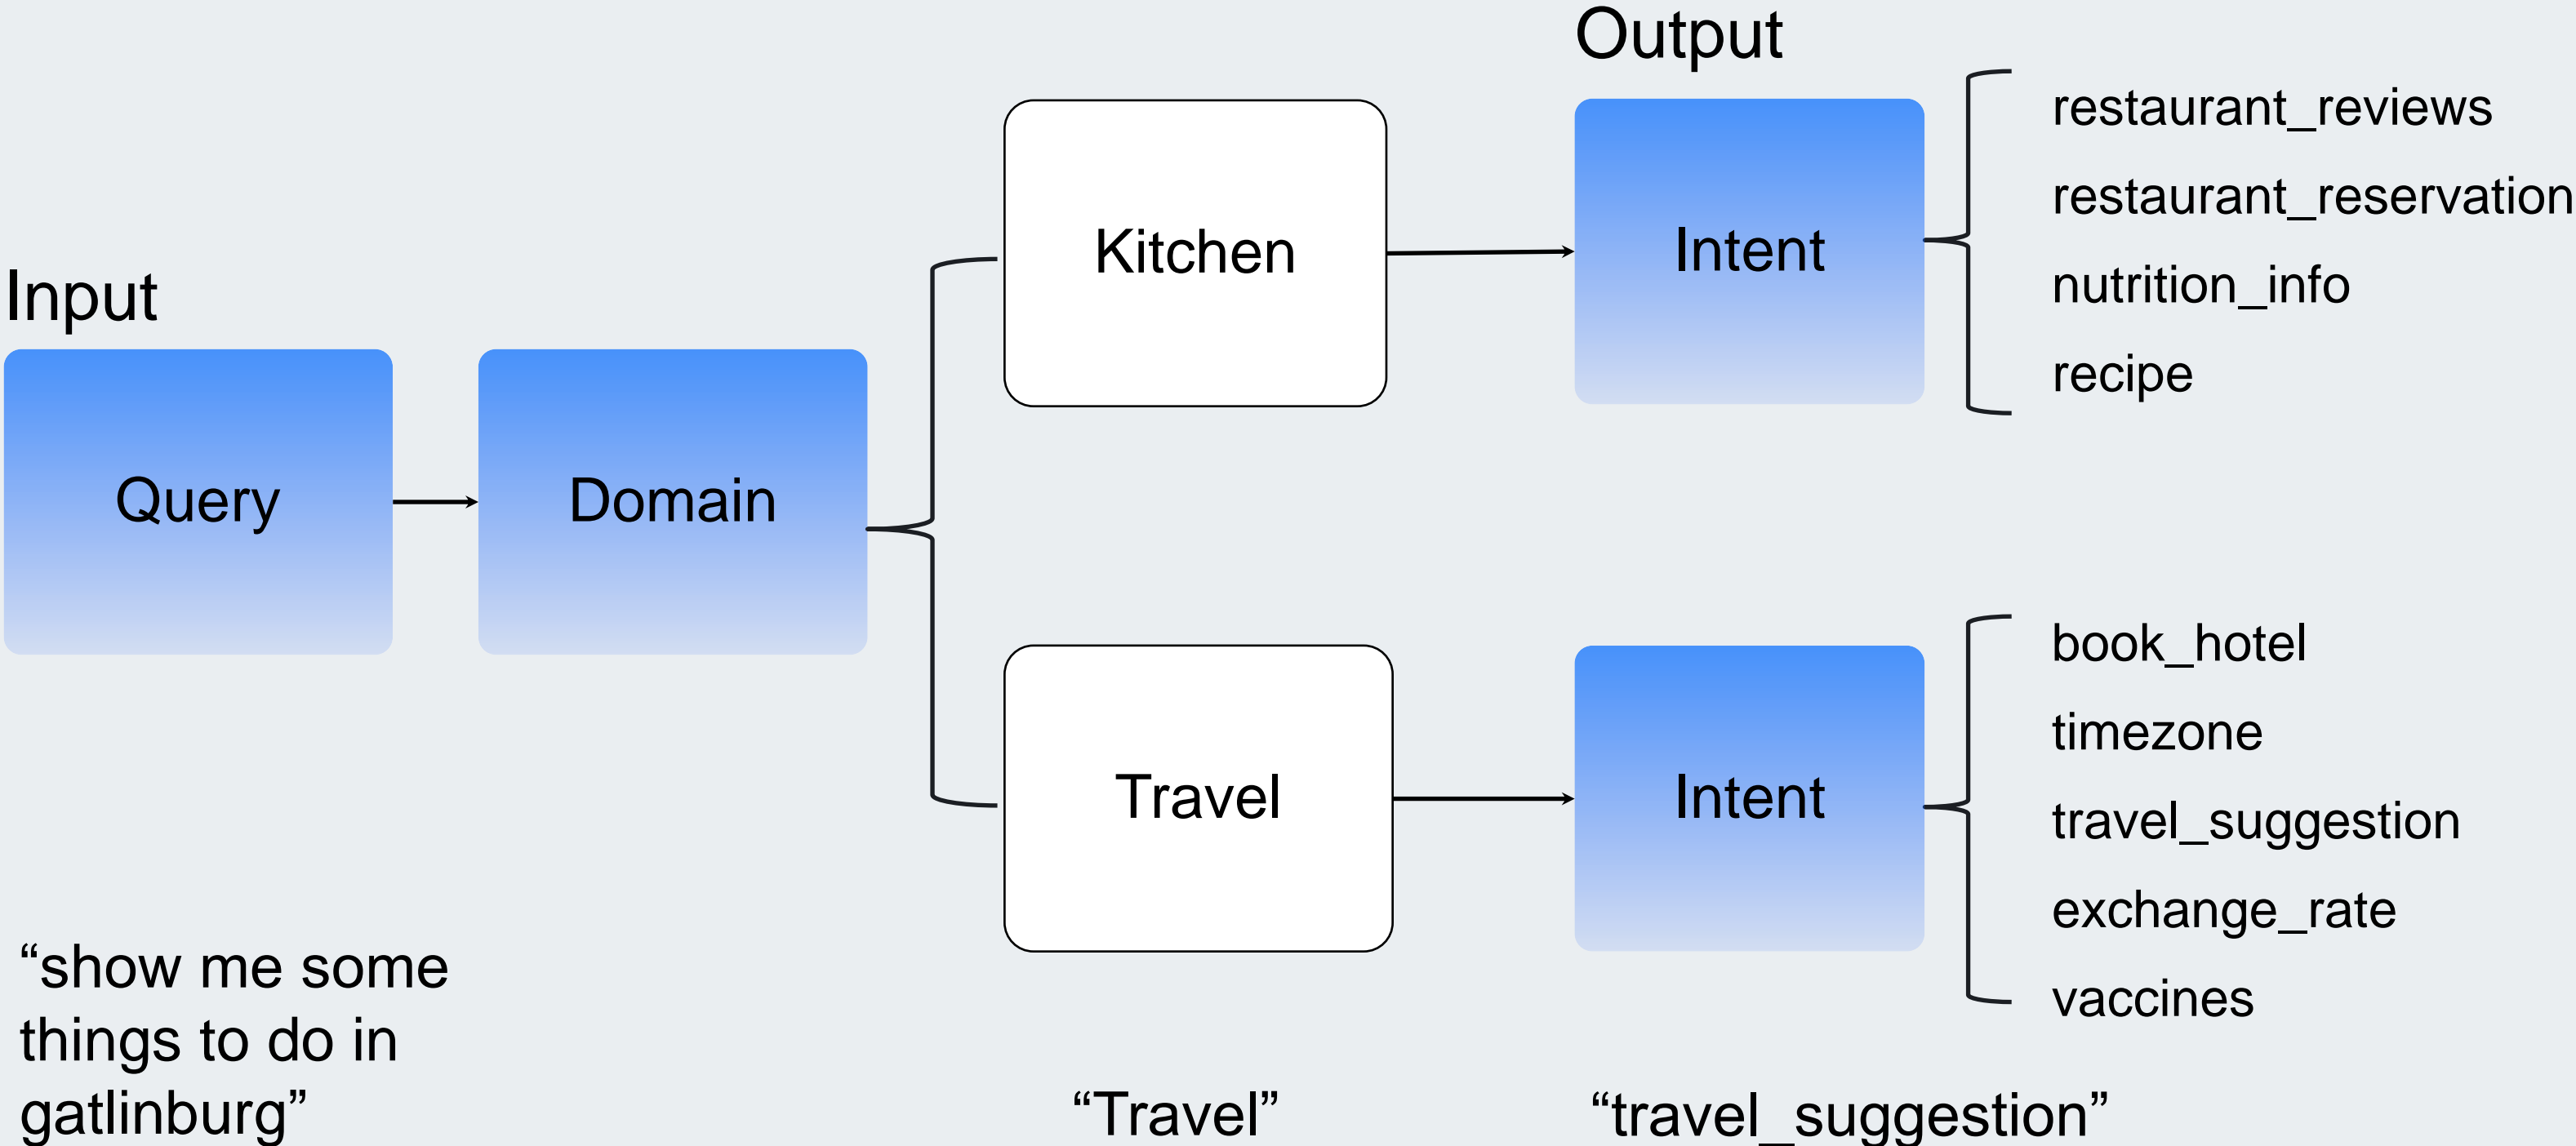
Output

Input

Query

Domain

Kitchen

Intent

restaurant_reviews
restaurant_reservation
nutrition_info
recipe

Travel

Intent

book_hotel
timezone
travel_suggestion
exchange_rate
vaccines

“show me some things to do in gatlinburg”

“Travel”

“travel_suggestion”